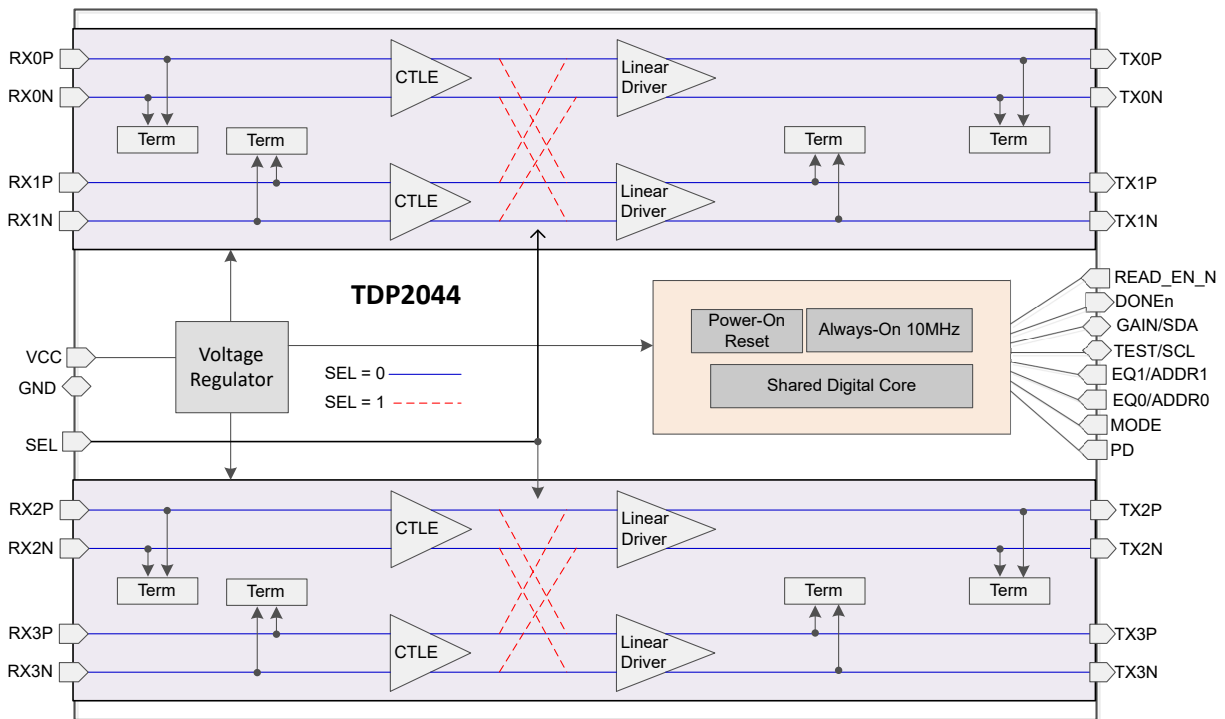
RX0P
RX0N
CTLE
Linear Driver
TX0P
TX0N
Term
Term
Term
Term
RX1P
RX1N
CTLE
Linear Driver
TX1P
TX1N

TDP2044

READ_EN_N
DONEn
GAIN/SDA
TEST/SCL
EQ1/ADDR1
EQ0/ADDR0
MODE
PD

Power-On Reset
Always-On 10MHz
Shared Digital Core

VCC
GND
SEL
Voltage Regulator
SEL = 0
SEL = 1

RX2P
RX2N
CTLE
Linear Driver
TX2P
TX2N
Term
Term
Term
Term
RX3P
RX3N
CTLE
Linear Driver
TX3P
TX3N